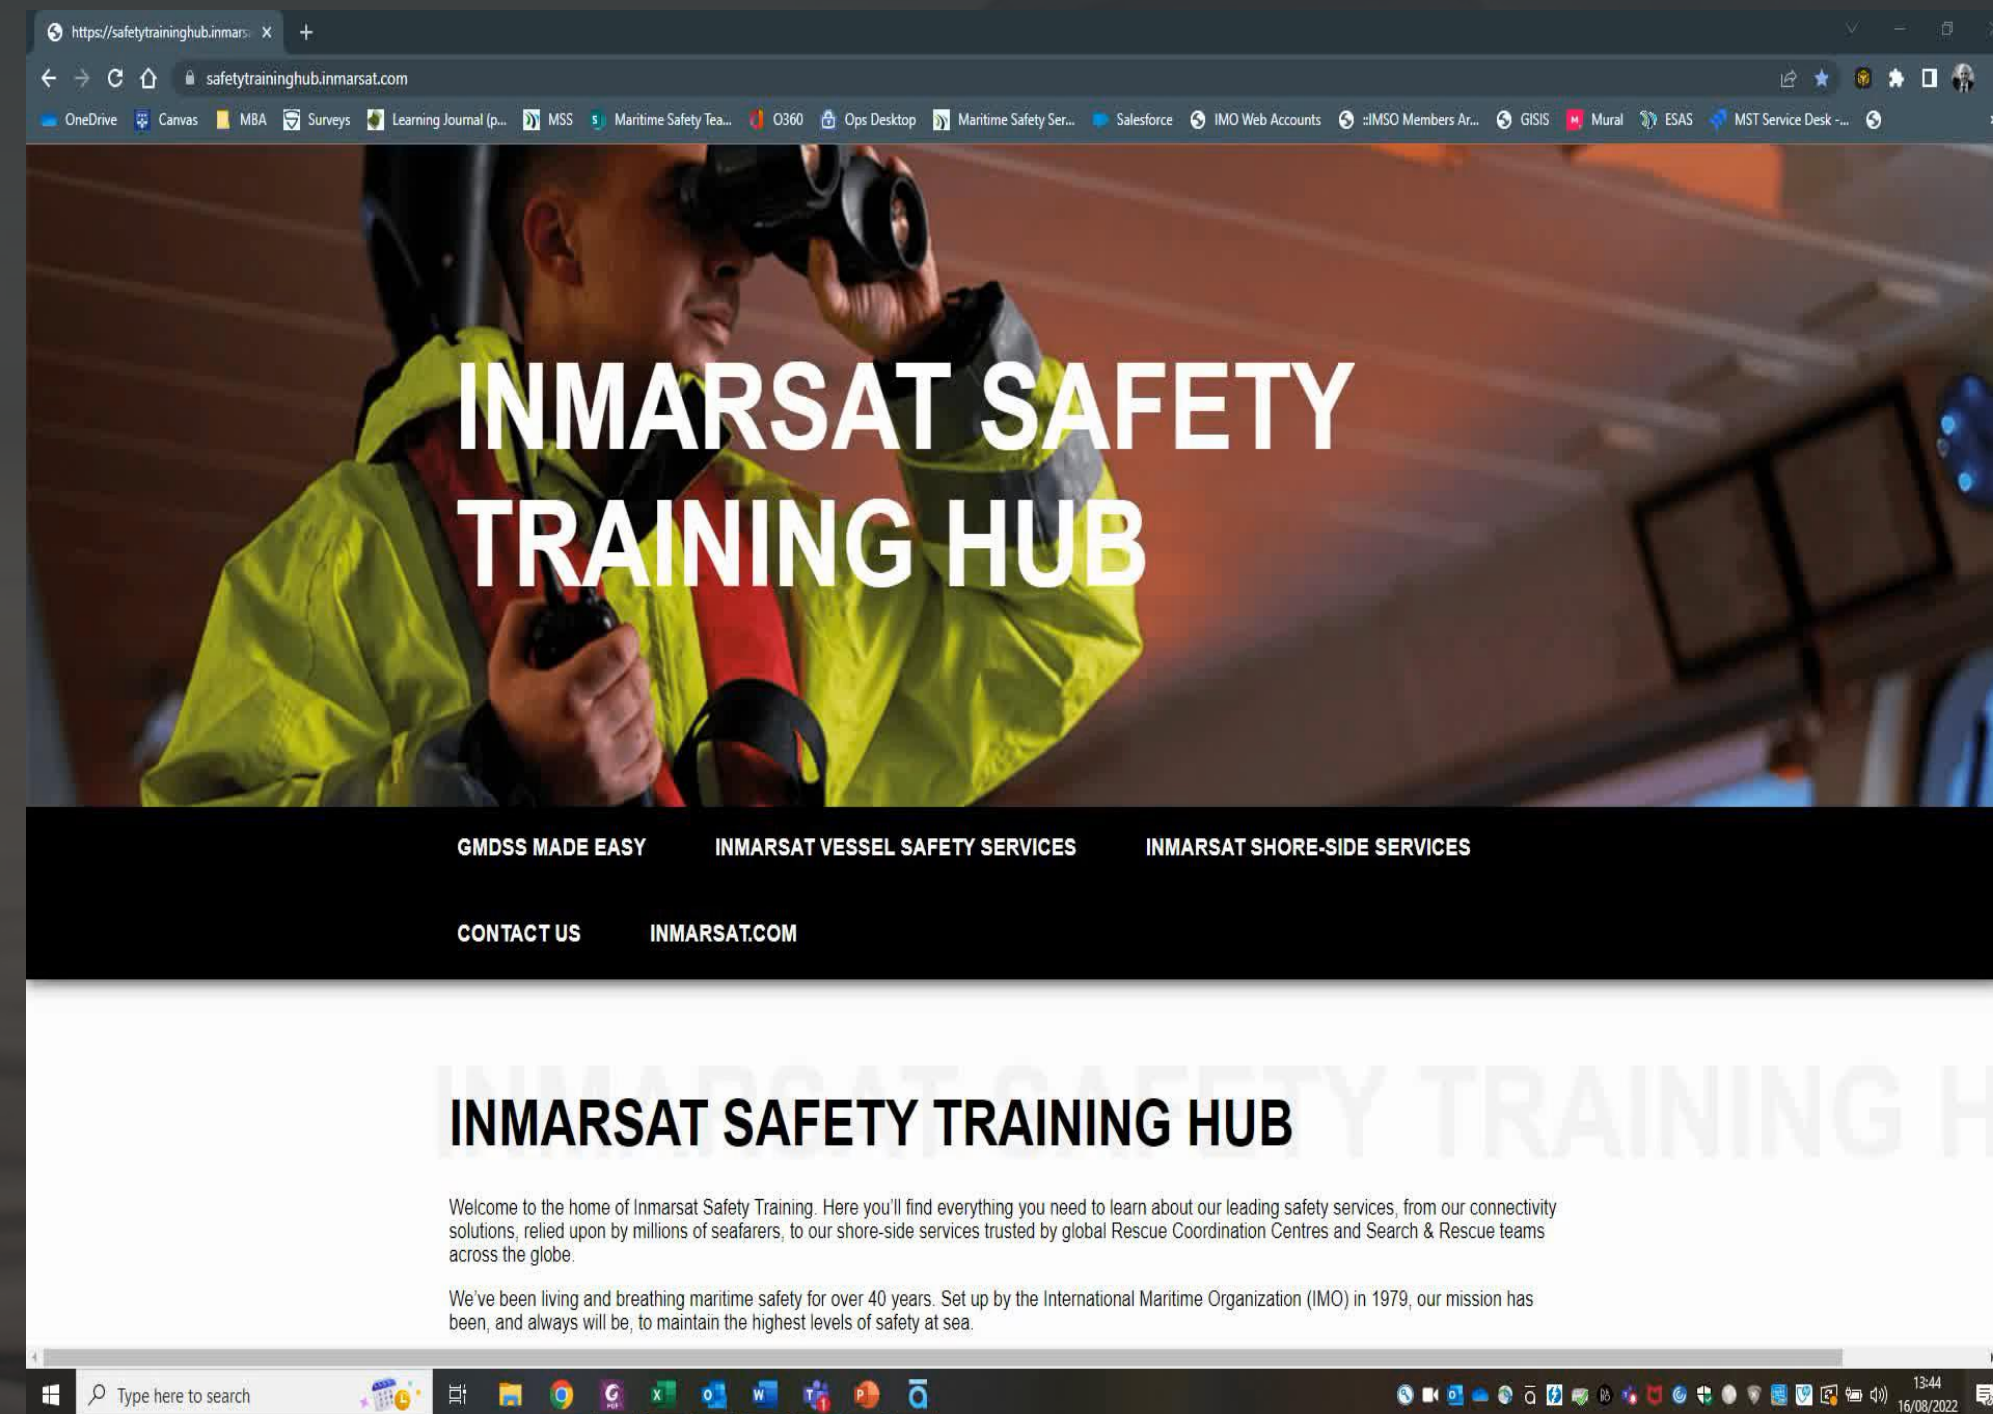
https://safetytraininghub.inmars ×

safetytraininghub.inmarsat.com

OneDrive Canvas MBA Surveys Learning Journal (p... MSS Maritime Safety Tea... O360 Ops Desktop Maritime Safety Ser... Salesforce IMO Web Accounts ::IMSO Members Ar... GISIS Mural ESAS MST Service Desk -...

INMARSAT SAFETY TRAINING HUB

GMDSS MADE EASY INMARSAT VESSEL SAFETY SERVICES INMARSAT SHORE-SIDE SERVICES

CONTACT US INMARSAT.COM

INMARSAT SAFETY TRAINING HUB

Welcome to the home of Inmarsat Safety Training. Here you'll find everything you need to learn about our leading safety services, from our connectivity solutions, relied upon by millions of seafarers, to our shore-side services trusted by global Rescue Coordination Centres and Search & Rescue teams across the globe.

We've been living and breathing maritime safety for over 40 years. Set up by the International Maritime Organization (IMO) in 1979, our mission has been, and always will be, to maintain the highest levels of safety at sea.

Type here to search

13:44
16/08/2022